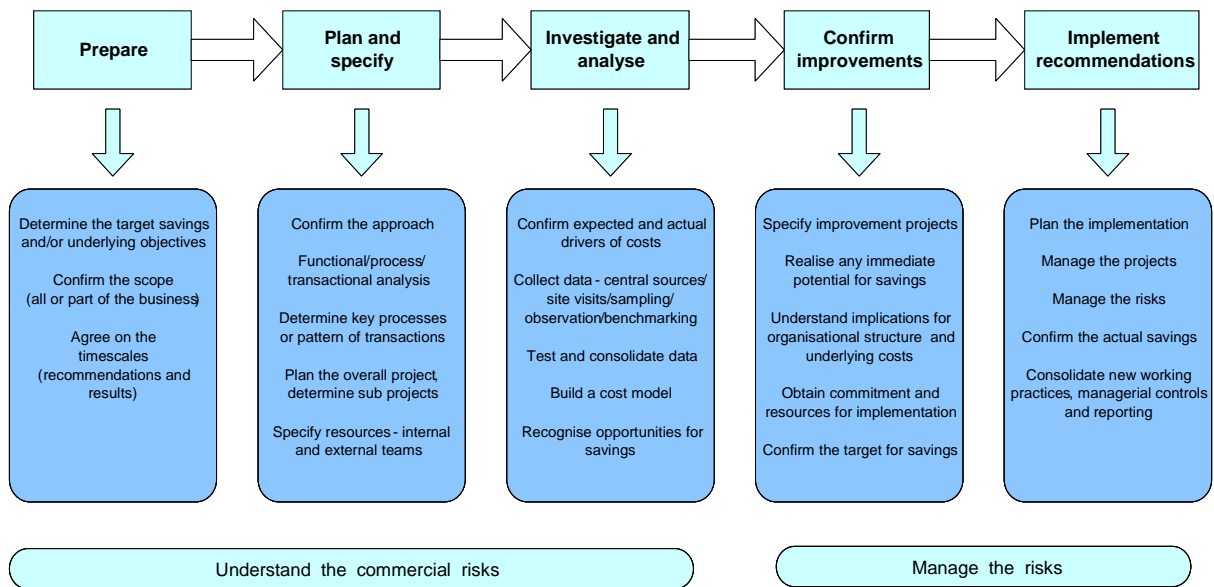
Prepare

Plan and specify

Investigate and analyse

Confirm improvements

Implement recommendations

Determine the target savings and/or underlying objectives

Confirm the scope (all or part of the business)

Agree on the timescales (recommendations and results)

Confirm the approach

Functional/process/ transactional analysis

Determine key processes or pattern of transactions

Plan the overall project, determine sub projects

Specify resources - internal and external teams

Confirm expected and actual drivers of costs

Collect data - central sources/ site visits/sampling/ observation/benchmarking

Test and consolidate data

Build a cost model

Recognise opportunities for savings

Specify improvement projects

Realise any immediate potential for savings

Understand implications for organisational structure and underlying costs

Obtain commitment and resources for implementation

Confirm the target for savings

Plan the implementation

Manage the projects

Manage the risks

Confirm the actual savings

Consolidate new working practices, managerial controls and reporting

Understand the commercial risks

Manage the risks